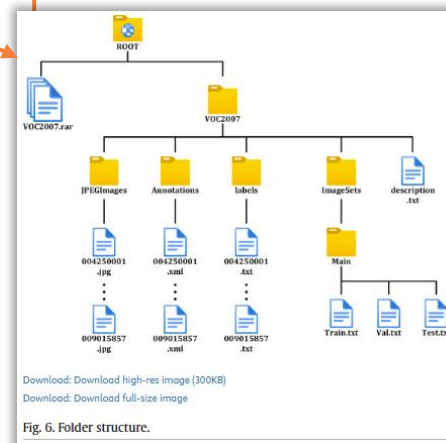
ROOT

VOC2007.rar

VOC2007

JPEGImages

Annotations

labels

ImageSets

description .txt

004250001 .jpg

⋮

009015857 .jpg

004250001 .xml

⋮

009015857 .xml

004250001 .txt

⋮

009015857 .txt

Main

Train.txt

Val.txt

Test.txt

Download: Download high-res image (300KB)

Download: Download full-size image

Fig. 6. Folder structure.